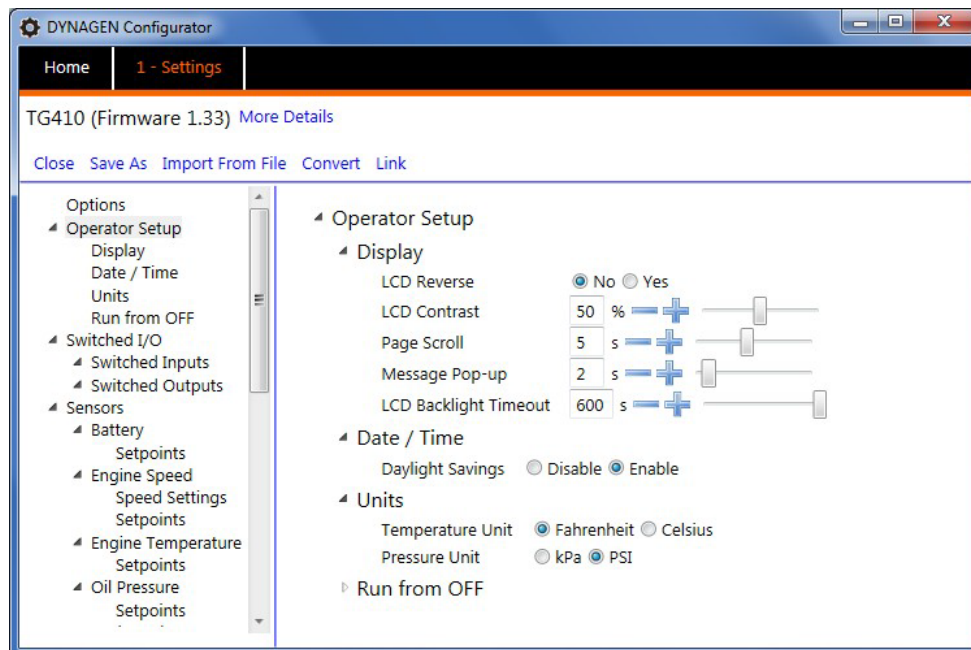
DYNAGEN Configurator

Home
1 - Settings

TG410 (Firmware 1.33) More Details

Close Save As Import From File Convert Link

Options
Operator Setup
Display
Date / Time
Units
Run from OFF
Switched I/O
Switched Inputs
Switched Outputs
Sensors
Battery
Setpoints
Engine Speed
Speed Settings
Setpoints
Engine Temperature
Setpoints
Oil Pressure
Setpoints

Operator Setup
Display
LCD Reverse No Yes
LCD Contrast 50 %
Page Scroll 5 s
Message Pop-up 2 s
LCD Backlight Timeout 600 s
Date / Time
Daylight Savings Disable Enable
Units
Temperature Unit Fahrenheit Celsius
Pressure Unit kPa PSI
Run from OFF